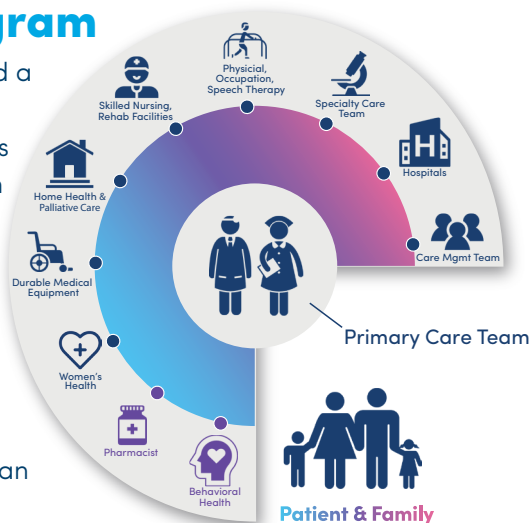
gram
d a
s
n
an

Physical, Occupation, Speech Therapy

Skilled Nursing, Rehab Facilities

Specialty Care Team

Hospitals

Home Health & Palliative Care

Care Mgmt Team

Durable Medical Equipment

Primary Care Team

Women's Health

Pharmacist

Behavioral Health

Patient & Family